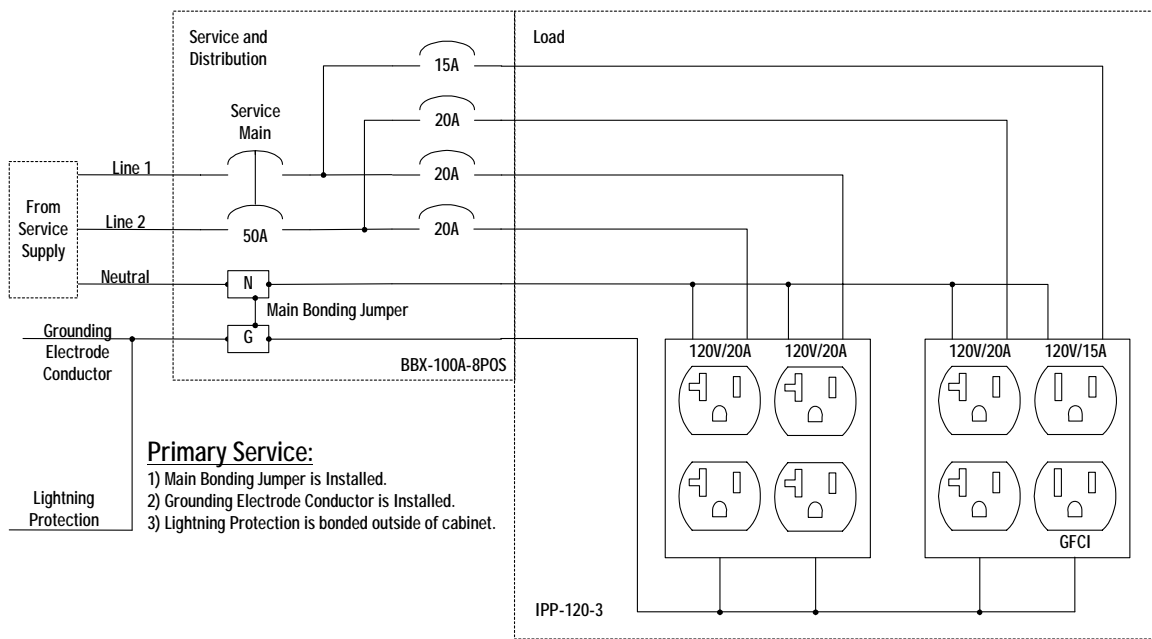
Service and Distribution

Load

15A

Service Main

20A

Line 1

20A

From Service Supply

Line 2

50A

20A

Neutral

N

Main Bonding Jumper

Grounding Electrode Conductor

G

BBX-100A-8POS

120V/20A

120V/20A

120V/20A

120V/15A

Primary Service:

1) Main Bonding Jumper is Installed.
2) Grounding Electrode Conductor is Installed.
3) Lightning Protection is bonded outside of cabinet.

Lightning Protection

GFCI

IPP-120-3